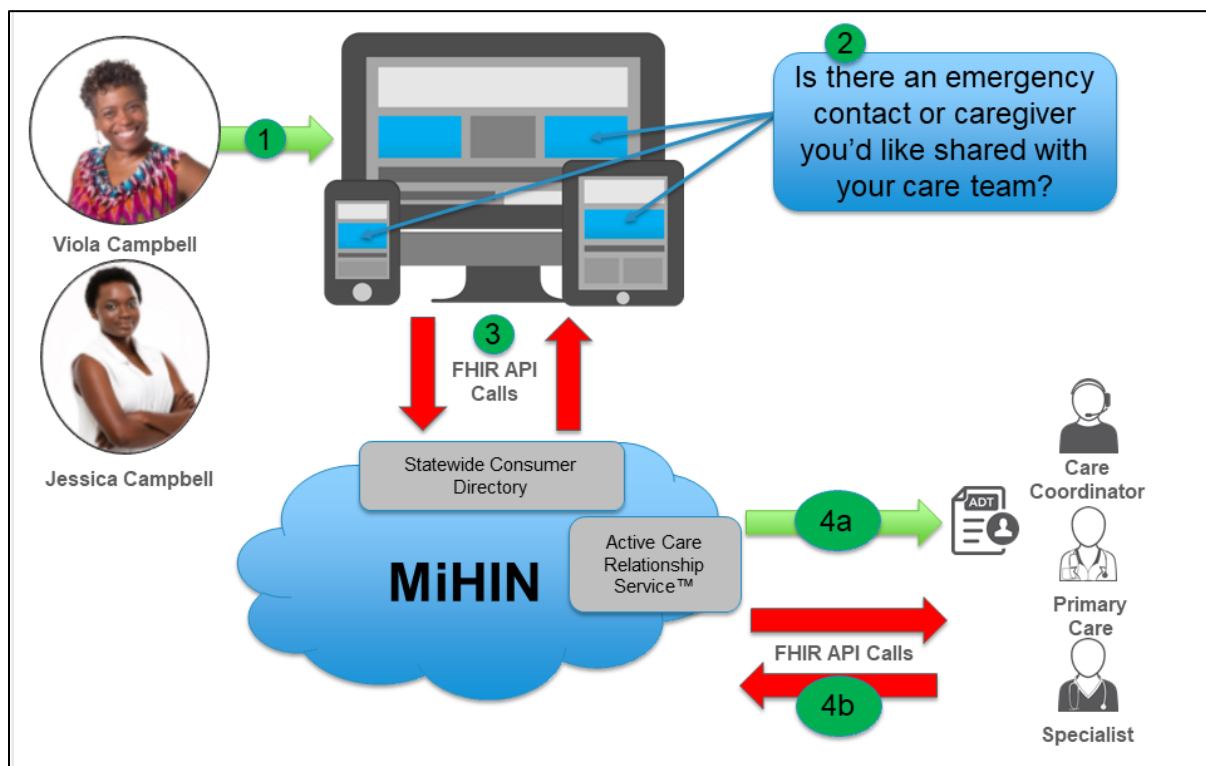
Viola Campbell

1

2

Is there an emergency contact or caregiver you'd like shared with your care team?

Jessica Campbell

3

FHIR API Calls

Statewide Consumer Directory

MiHIN

Active Care Relationship Service™

4a

ADT

Care Coordinator

Primary Care

FHIR API Calls

4b

Specialist